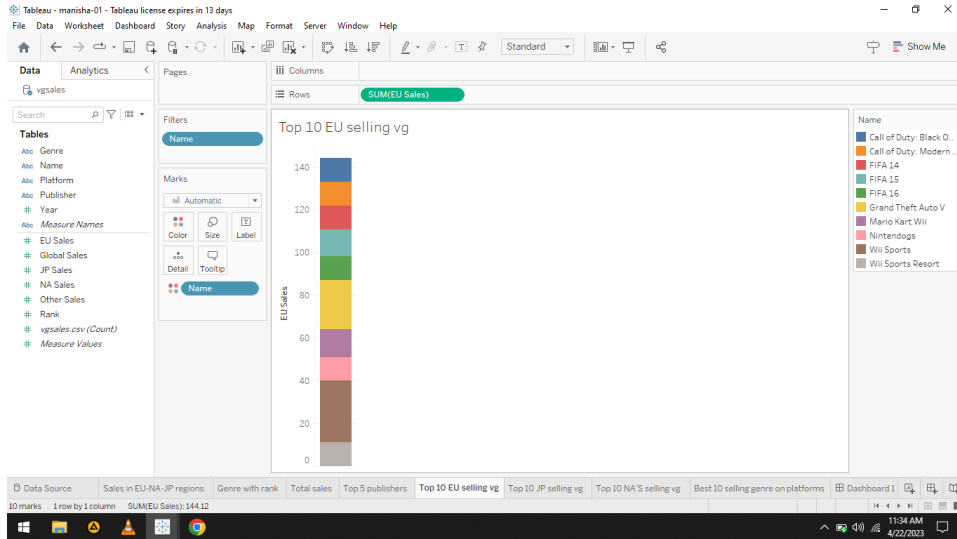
Tableau - manisha-01 - Tableau license expires in 13 days
File Data Worksheet Dashboard Story Analysis Map Format Server Window Help

Standard

Show Me

Data Analytics
vgsales
Search
Tables
Genre
Name
Platform
Publisher
Year
Measure Names
EU Sales
Global Sales
JP Sales
NA Sales
Other Sales
Rank
vgsales.csv (Count)
Measure Values

Pages

Filters
Name

Marks
Automatic
Color Size Label
Detail Tooltip
Name

Columns
Rows SUM(EU Sales)

Top 10 EU selling vg

EU Sales
140
120
100
80
60
40
20
0

Name
Call of Duty: Black O..
Call of Duty: Modern ..
FIFA 14
FIFA 15
FIFA 16
Grand Theft Auto V
Mario Kart Wii
Nintendogs
Wii Sports
Wii Sports Resort

Data Source | Sales in EU-NA-JP regions | Genre with rank | Total sales | Top 5 publishers | Top 10 EU selling vg | Top 10 JP selling vg | Top 10 NA'S selling vg | Best 10 selling genre on platforms | Dashboard 1

10 marks 1 row by 1 column SUM(EU Sales): 144.12

11:34 AM
4/22/2023